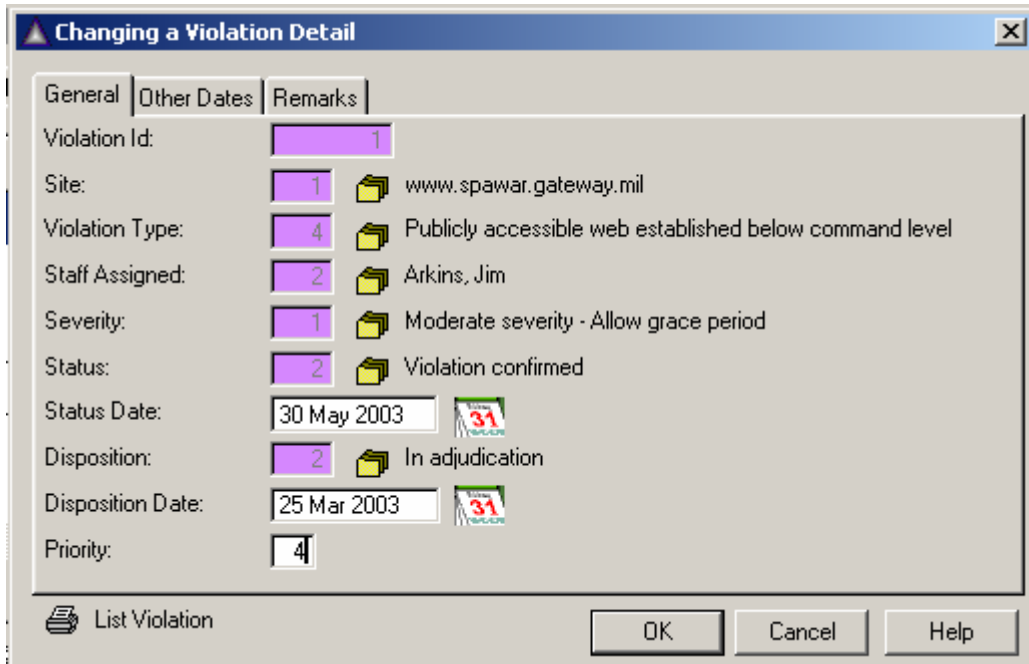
Changing a Violation Detail

General | Other Dates | Remarks

Violation Id: 1

Site: 1 www.spawar.gateway.mil

Violation Type: 4 Publicly accessible web established below command level

Staff Assigned: 2 Arkins, Jim

Severity: 1 Moderate severity - Allow grace period

Status: 2 Violation confirmed

Status Date: 30 May 2003 31

Disposition: 2 In adjudication

Disposition Date: 25 Mar 2003 31

Priority: 4

List Violation

OK Cancel Help